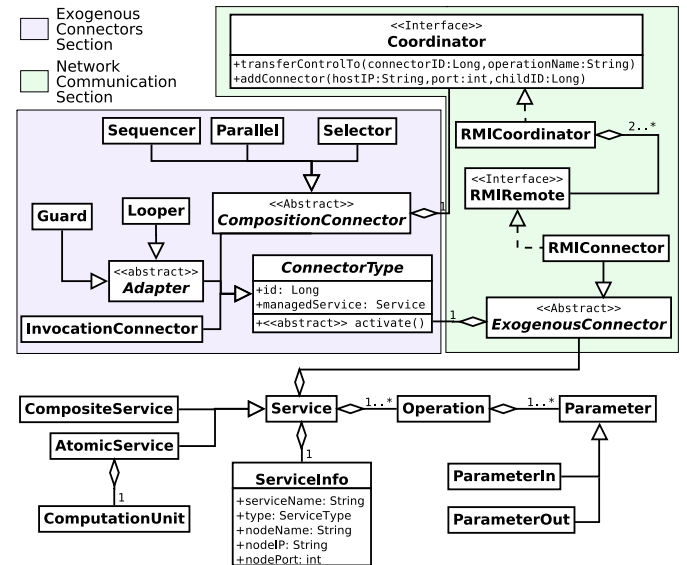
Exogenous Connectors Section

Network Communication Section

<<Interface>>
Coordinator
+transferControlTo(connectorID:Long,operationName:String)
+addConnector(hostIP:String,port:int,childID:Long)

RMICoordinator

2..*

<<Interface>>
RMIRemote

RMIConnector

Sequencer

Parallel

Selector

Guard

Looper

<<Abstract>>
CompositionConnector

1

<<abstract>>
Adapter

ConnectorType
+id: Long
+managedService: Service
+<<abstract>> activate()

InvocationConnector

1

<<Abstract>>
ExogenousConnector

CompositeService

AtomicService

Service

1..*

Operation

1..*

Parameter

1

1

ServiceInfo
+serviceName: String
+type: ServiceType
+nodeName: String
+nodeIP: String
+nodePort: int

ComputationUnit

ParameterIn

ParameterOut